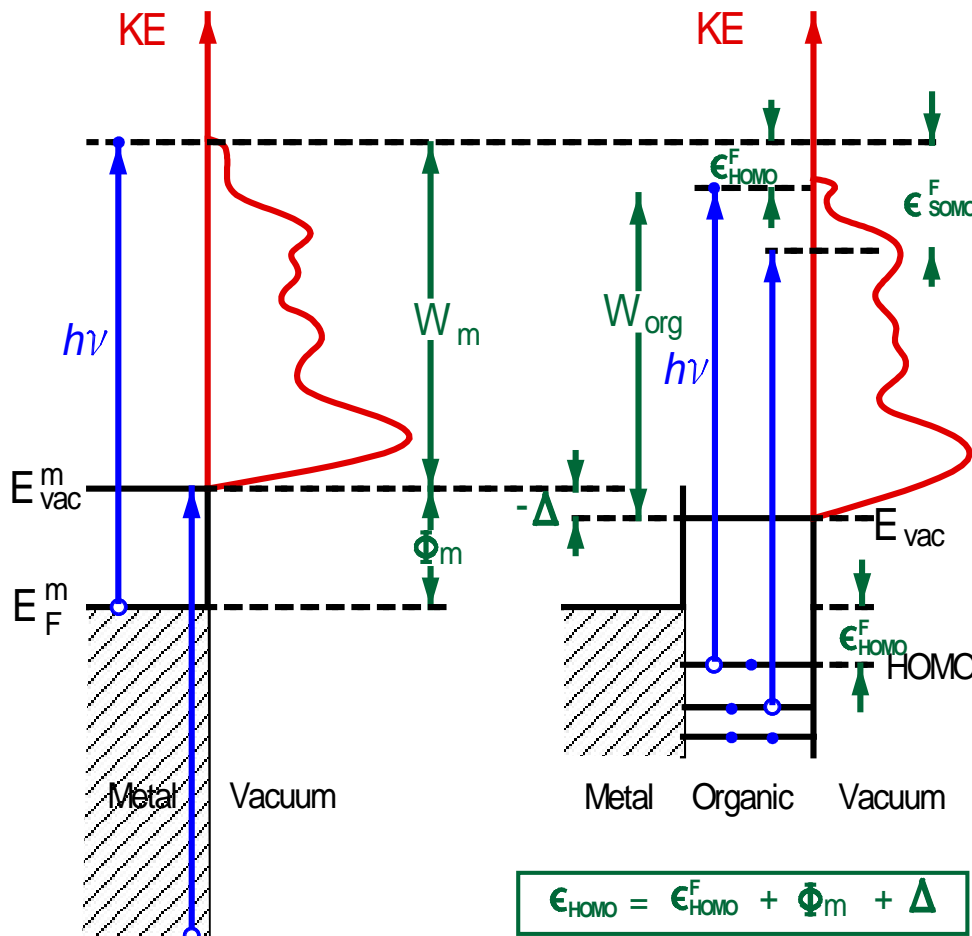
KE

$h\nu$

$W_m$

$E^m_{vac}$

$\Phi_m$

$E^m_F$

Metal Vacuum

KE

$\epsilon^F_{HOMO}$

$\epsilon^F_{SOMO}$

$W_{org}$

$h\nu$

$-\Delta$

$E_{vac}$

$\epsilon^F_{HOMO}$

HOMO

Metal Organic Vacuum

$\epsilon_{HOMO} = \epsilon^F_{HOMO} + \Phi_m + \Delta$